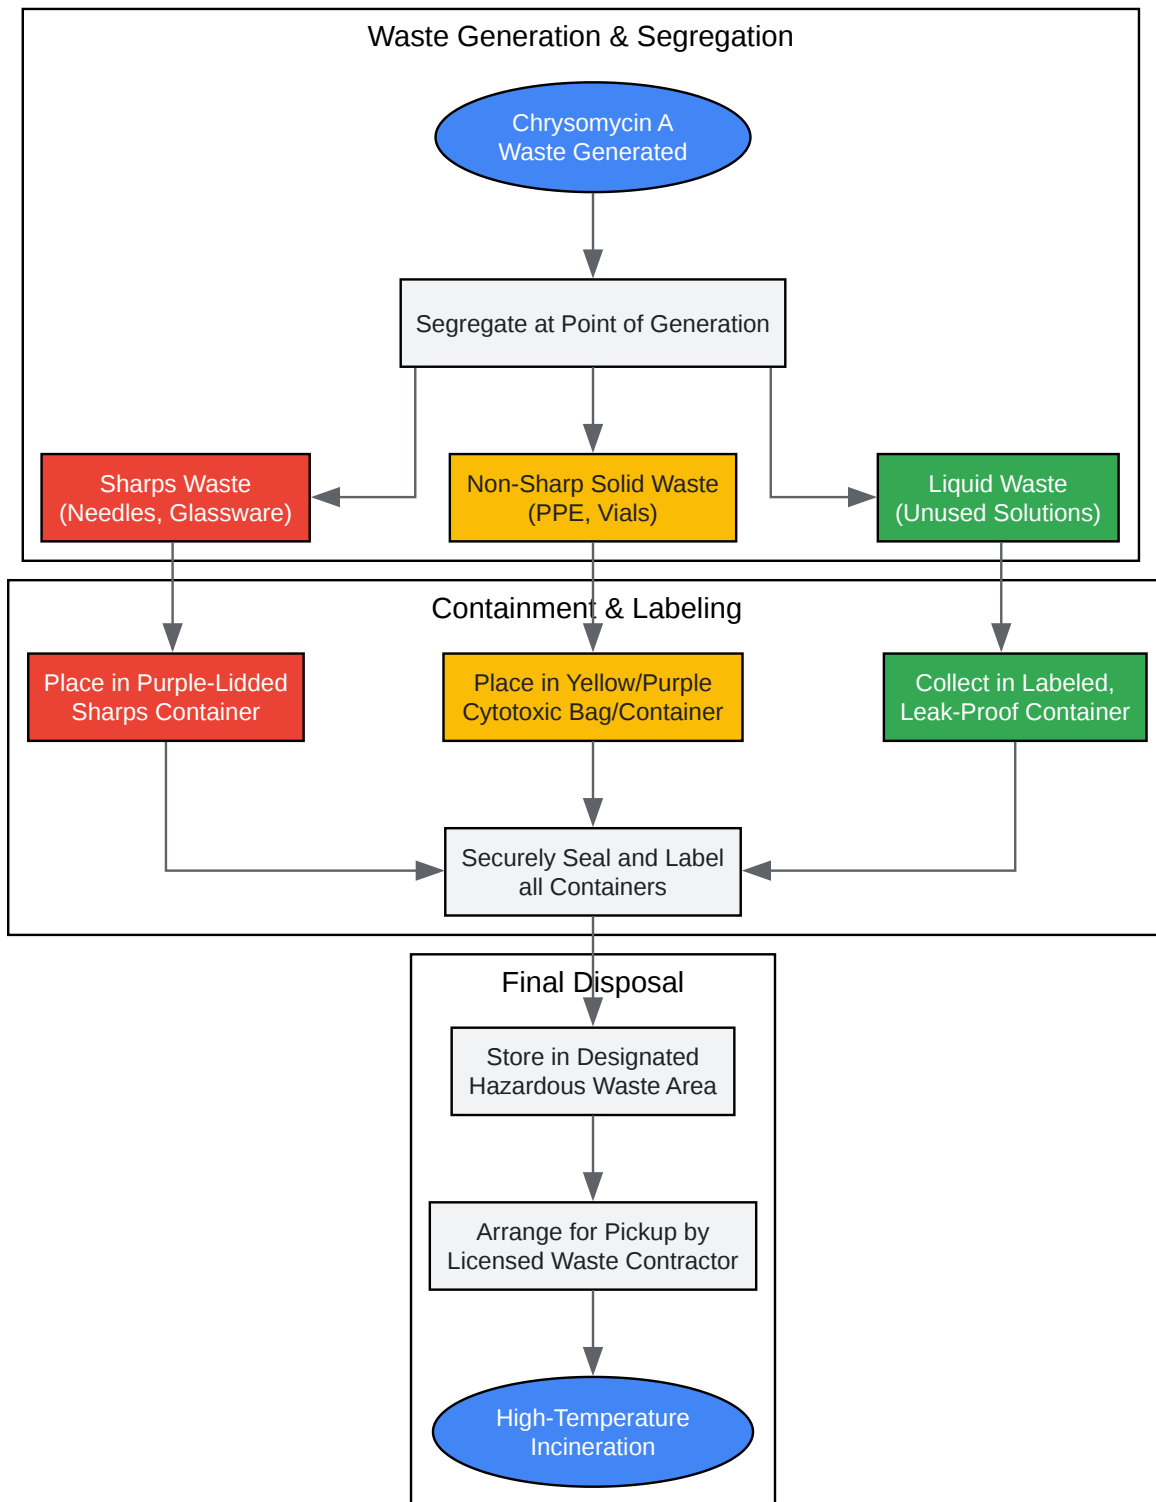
Waste Generation & Segregation

Chrysomycin A
Waste Generated

Segregate at Point of Generation

Sharps Waste
(Needles, Glassware)

Non-Sharp Solid Waste
(PPE, Vials)

Liquid Waste
(Unused Solutions)

Containment & Labeling

Place in Purple-Lidded
Sharps Container

Place in Yellow/Purple
Cytotoxic Bag/Container

Collect in Labeled,
Leak-Proof Container

Securely Seal and Label
all Containers

Final Disposal

Store in Designated
Hazardous Waste Area

Arrange for Pickup by
Licensed Waste Contractor

High-Temperature
Incineration